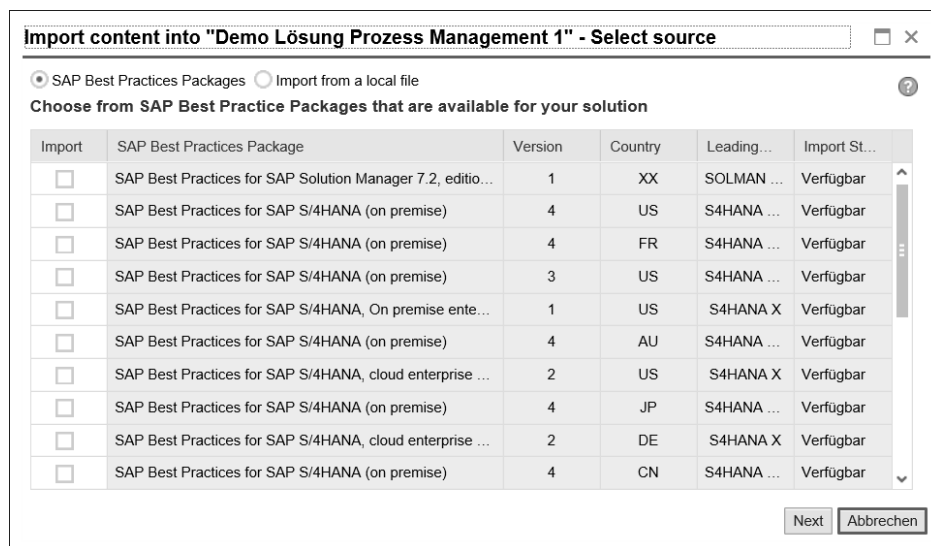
Import content into "Demo Lösung Prozess Management 1" - Select source

SAP Best Practices Packages  Import from a local file

Choose from SAP Best Practice Packages that are available for your solution

| Import | SAP Best Practices Package | Version | Country | Leading... | Import St... |
|---|---|---|---|---|---|
| | SAP Best Practices for SAP Solution Manager 7.2, editio... | 1 | XX | SOLMAN ... | Verfügbar |
| | SAP Best Practices for SAP S/4HANA (on premise) | 4 | US | S4HANA ... | Verfügbar |
| | SAP Best Practices for SAP S/4HANA (on premise) | 4 | FR | S4HANA ... | Verfügbar |
| | SAP Best Practices for SAP S/4HANA (on premise) | 3 | US | S4HANA ... | Verfügbar |
| | SAP Best Practices for SAP S/4HANA, On premise ente... | 1 | US | S4HANA X | Verfügbar |
| | SAP Best Practices for SAP S/4HANA (on premise) | 4 | AU | S4HANA ... | Verfügbar |
| | SAP Best Practices for SAP S/4HANA, cloud enterprise ... | 2 | US | S4HANA X | Verfügbar |
| | SAP Best Practices for SAP S/4HANA (on premise) | 4 | JP | S4HANA ... | Verfügbar |
| | SAP Best Practices for SAP S/4HANA, cloud enterprise ... | 2 | DE | S4HANA X | Verfügbar |
| | SAP Best Practices for SAP S/4HANA (on premise) | 4 | CN | S4HANA ... | Verfügbar |

Next  Abbrechen